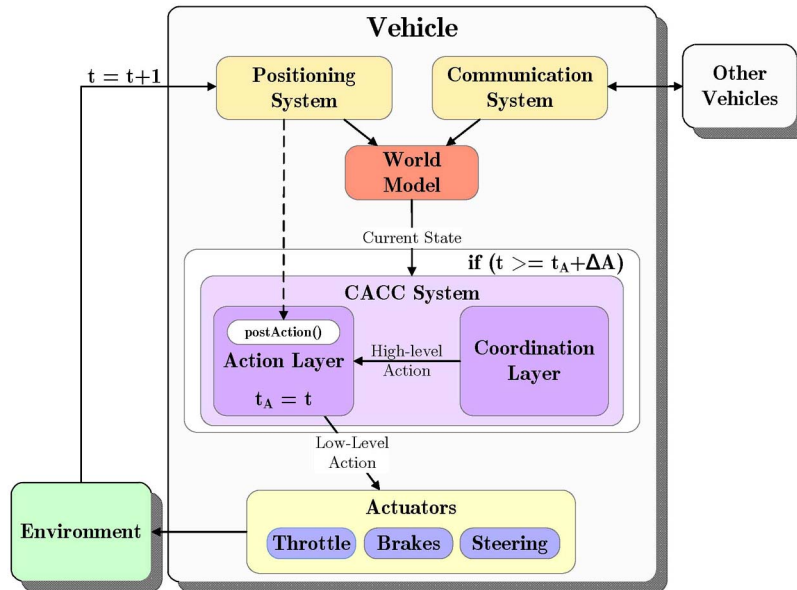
Vehicle

t = t+1

Positioning System

Communication System

Other Vehicles

World Model

Current State

if (t >= $t_A$+ΔA)

CACC System

postAction()

Action Layer

$t_A$ = t

High-level Action

Coordination Layer

Low-Level Action

Actuators

Environment

Throttle

Brakes

Steering